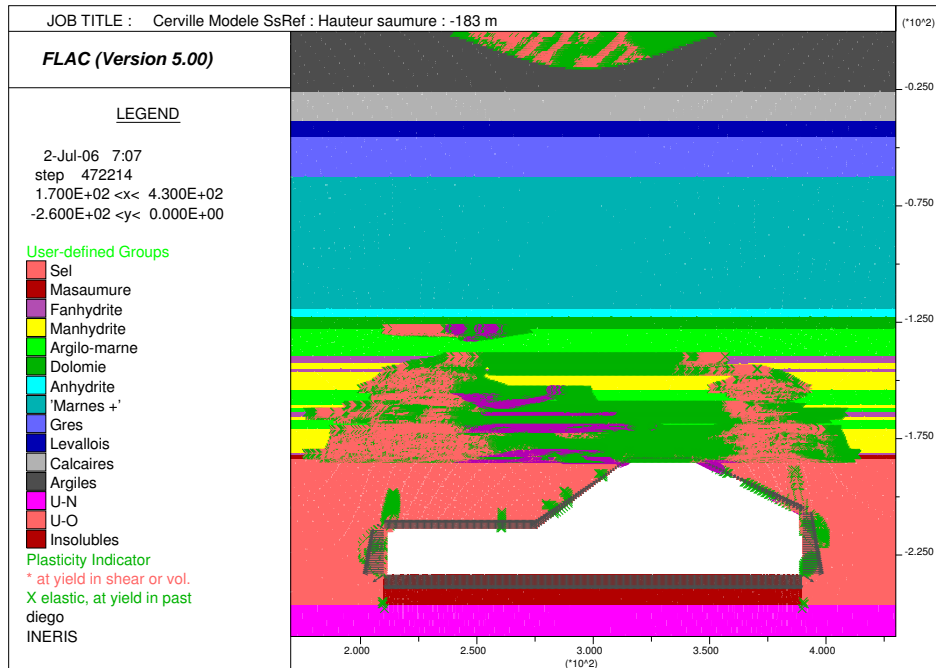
JOB TITLE : Cerville Modele SsRef : Hauteur saumure : -183 m

(*10^2)

FLAC (Version 5.00)

LEGEND

2-Jul-06 7:07
step 472214
1.700E+02 <x< 4.300E+02
-2.600E+02 <y< 0.000E+00

User-defined Groups
Sel
Masaumure
Fanhydrite
Manhydrite
Argilo-marne
Dolomie
Anhydrite
'Marnes +'
Gres
Levallois
Calcaires
Argiles
U-N
U-O
Insolubles
Plasticity Indicator
* at yield in shear or vol.
X elastic, at yield in past
diego
INERIS

-0.250
-0.750
-1.250
-1.750
-2.250

2.000 2.500 3.000 3.500 4.000
(*10^2)